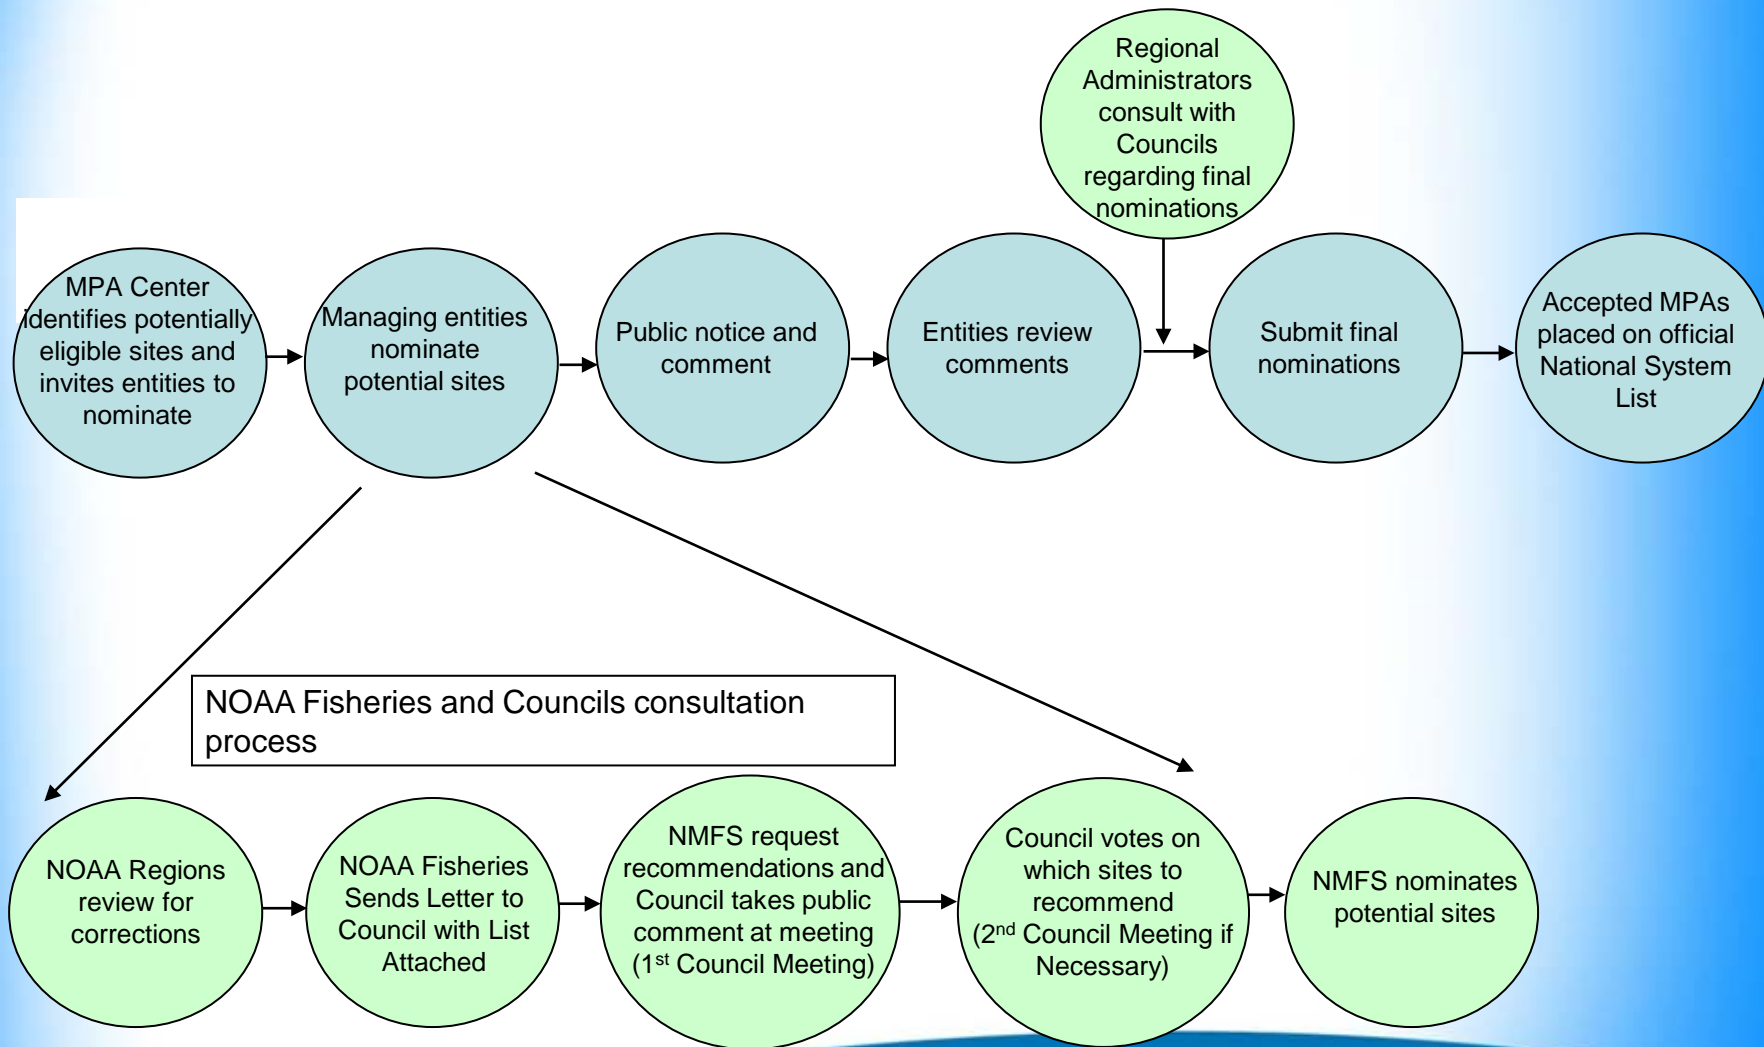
Regional Administrators consult with Councils regarding final nominations

MPA Center identifies potentially eligible sites and invites entities to nominate

Managing entities nominate potential sites

Public notice and comment

Entities review comments

Submit final nominations

Accepted MPAs placed on official National System List

NOAA Fisheries and Councils consultation process

NOAA Regions review for corrections

NOAA Fisheries Sends Letter to Council with List Attached

NMFS request recommendations and Council takes public comment at meeting ($1^{st}$ Council Meeting)

Council votes on which sites to recommend ($2^{nd}$ Council Meeting if Necessary)

NMFS nominates potential sites